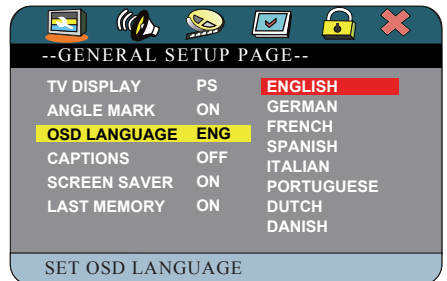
--GENERAL SETUP PAGE--

| | | |
|---|---|---|
| TV DISPLAY | PS | ENGLISH |
| ANGLE MARK | ON | GERMAN |
| OSD LANGUAGE | ENG | FRENCH |
| CAPTIONS | OFF | SPANISH |
| SCREEN SAVER | ON | ITALIAN |
| LAST MEMORY | ON | PORTUGUESE |
| | | DUTCH |
| | | DANISH |

SET OSD LANGUAGE